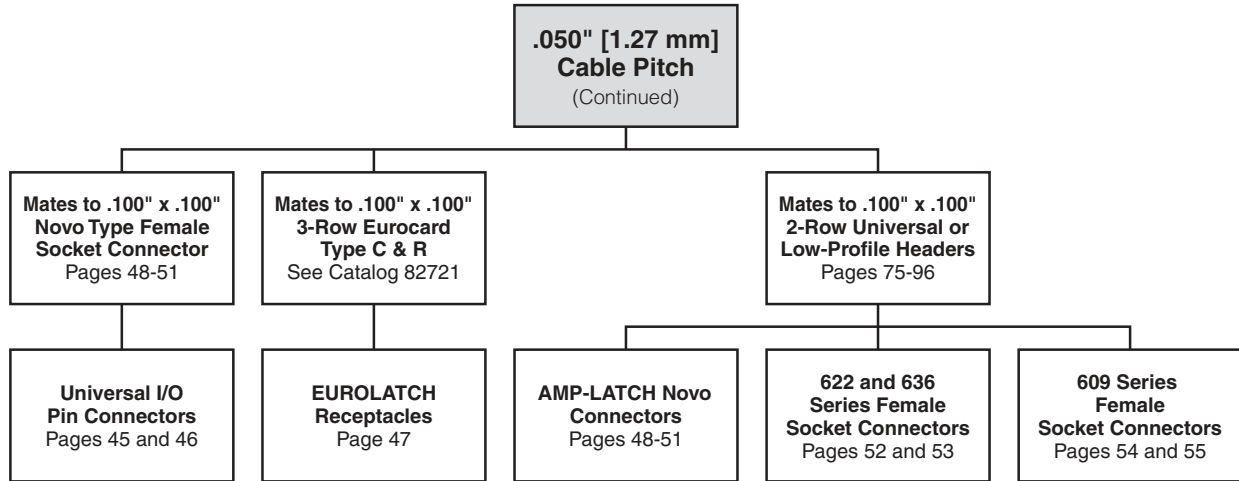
.050" [1.27 mm] Cable Pitch
(Continued)

Mates to .100" x .100" Novo Type Female Socket Connector
Pages 48-51

Mates to .100" x .100" 3-Row Eurocard Type C & R
See Catalog 82721

Mates to .100" x .100" 2-Row Universal or Low-Profile Headers
Pages 75-96

Universal I/O Pin Connectors
Pages 45 and 46

EUROLATCH Receptacles
Page 47

AMP-LATCH Novo Connectors
Pages 48-51

622 and 636 Series Female Socket Connectors
Pages 52 and 53

609 Series Female Socket Connectors
Pages 54 and 55